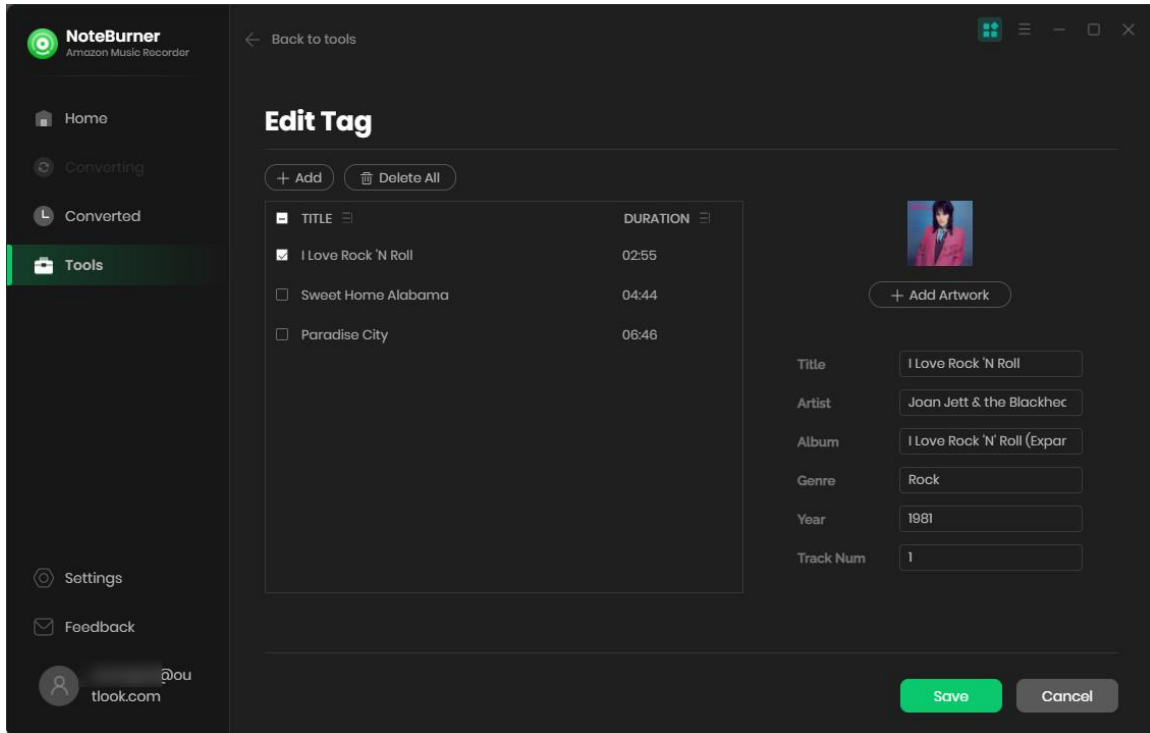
NoteBurner
Amazon Music Recorder

Home
Converting
Converted
Tools

Settings
Feedback
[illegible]@outlook.com

Back to tools

Edit Tag

+ Add
Delete All

| TITLE | DURATION |
|---|---|
| I Love Rock 'N Roll | 02:55 |
| Sweet Home Alabama | 04:44 |
| Paradise City | 06:46 |

+ Add Artwork

Title: I Love Rock 'N Roll
Artist: Joan Jett & the Blackhec
Album: I Love Rock 'N' Roll (Expar
Genre: Rock
Year: 1981
Track Num: 1

Save
Cancel